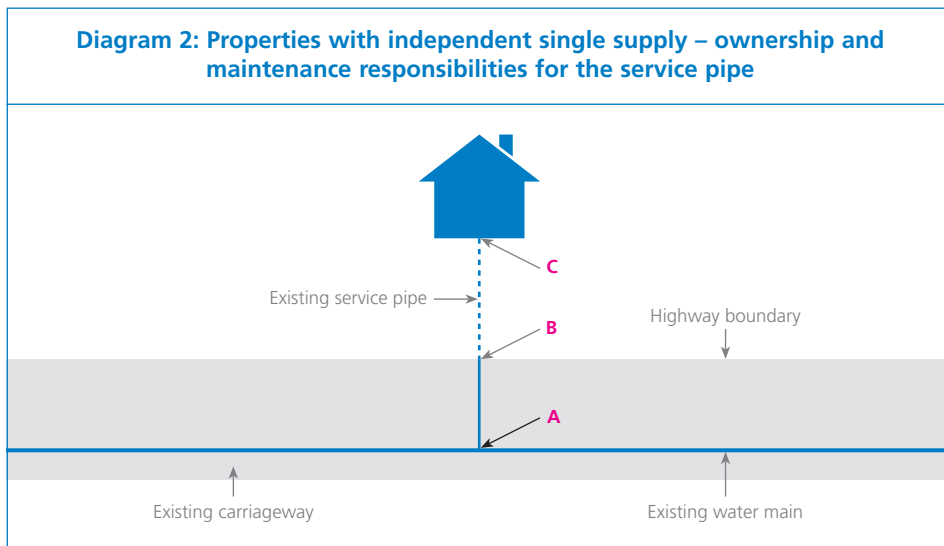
Diagram 2: Properties with independent single supply – ownership and maintenance responsibilities for the service pipe

C

Existing service pipe

B

Highway boundary

A

Existing carriageway

Existing water main